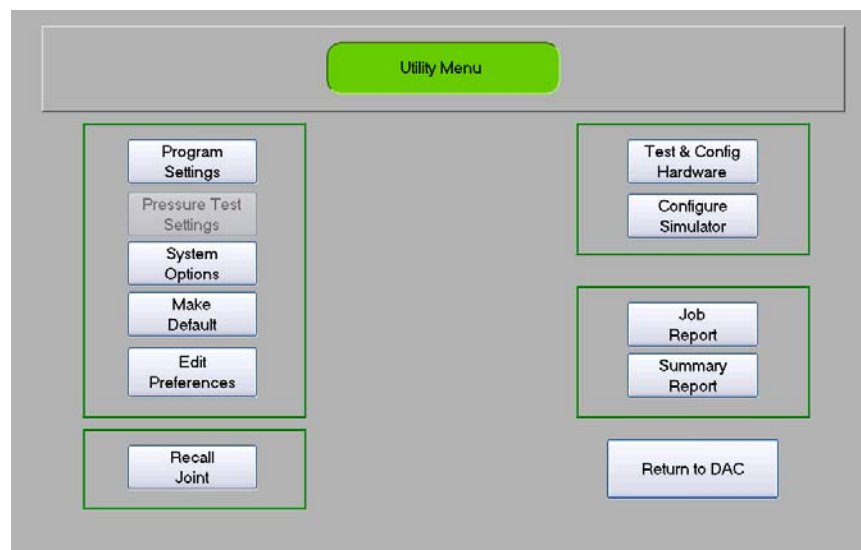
Utility Menu

Program Settings

Pressure Test Settings

System Options

Make Default

Edit Preferences

Recall Joint

Test & Config Hardware

Configure Simulator

Job Report

Summary Report

Return to DAC